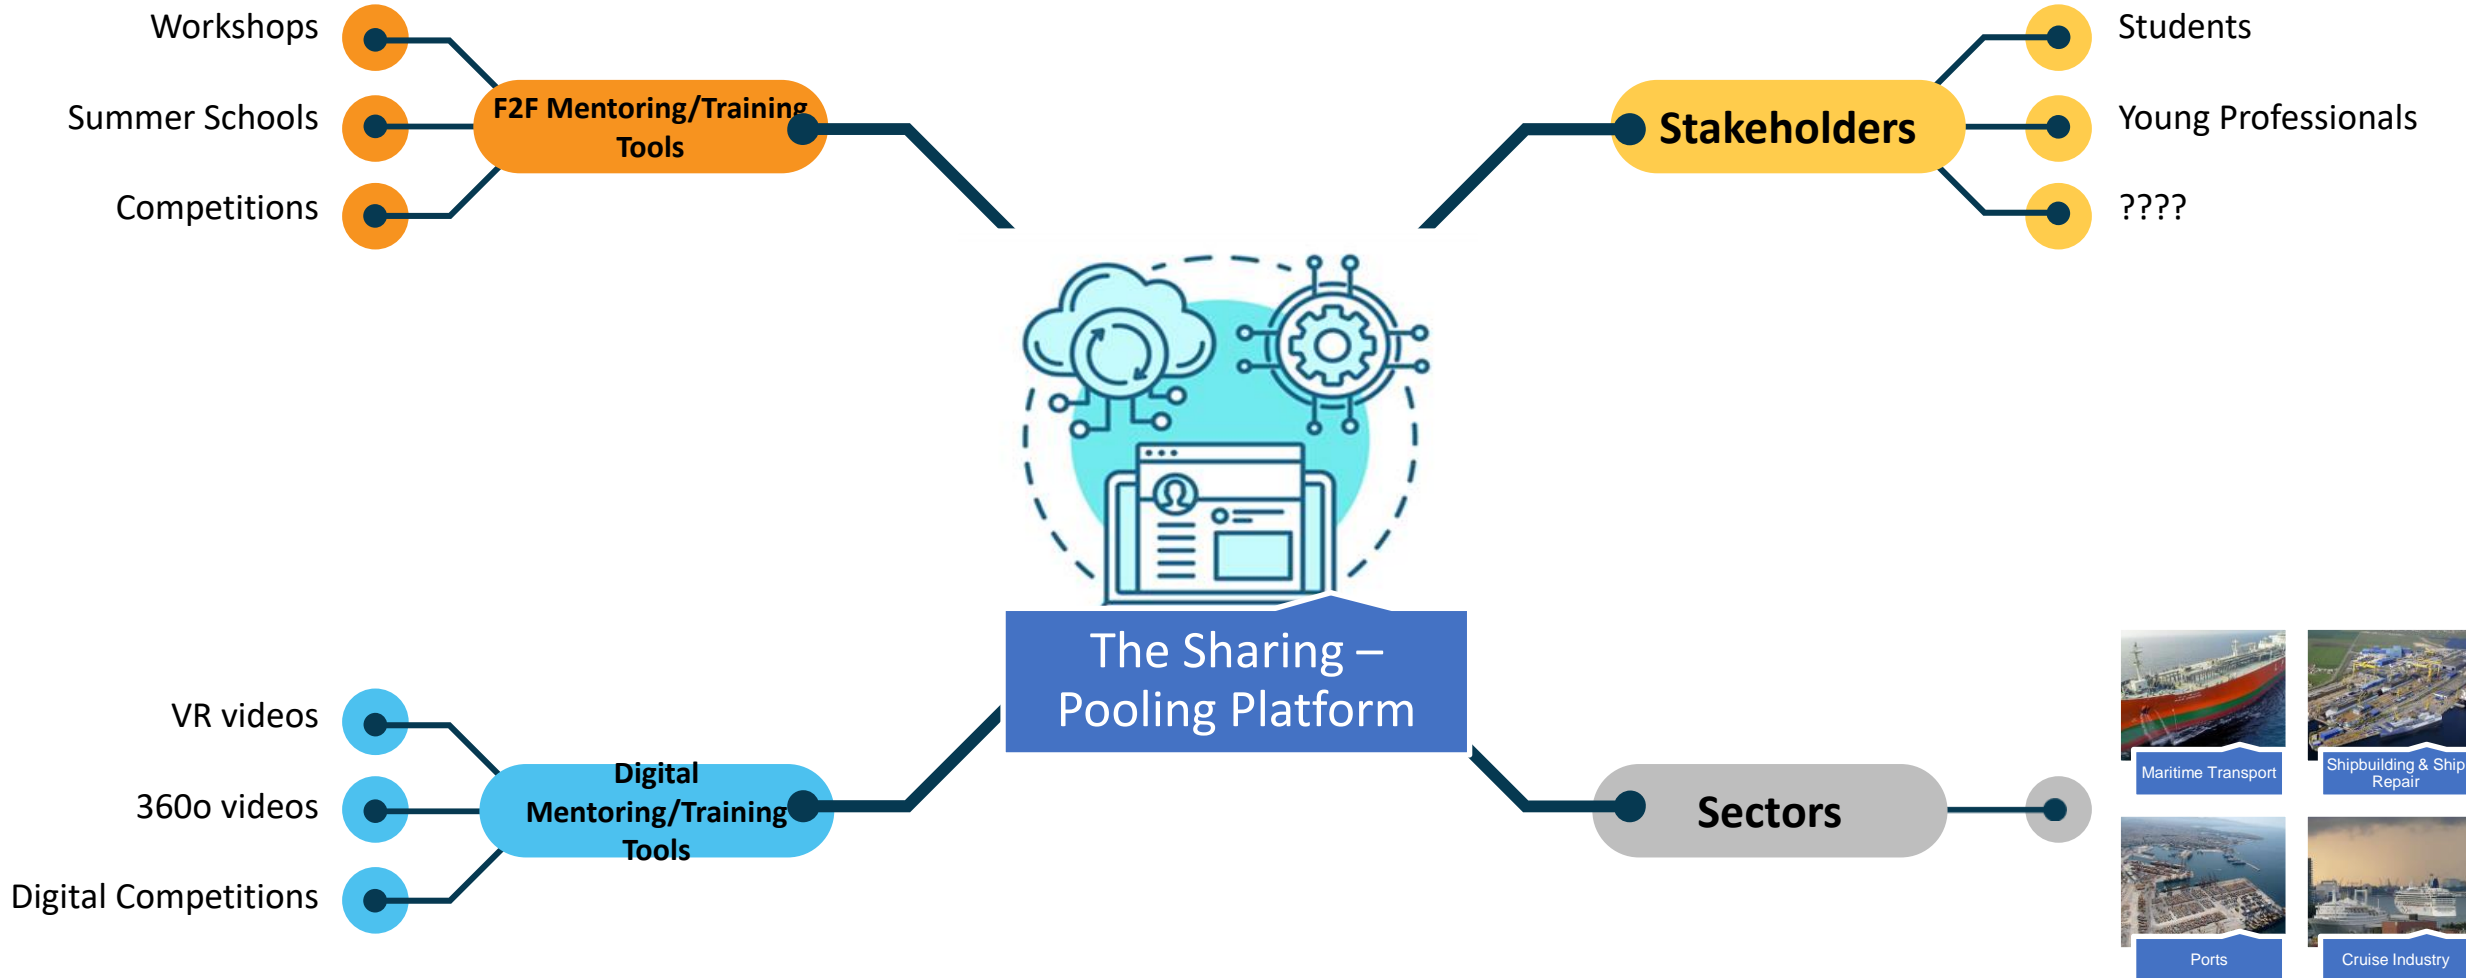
Workshops

Summer Schools

Competitions

F2F Mentoring/Training Tools

Stakeholders

Students

Young Professionals

????

The Sharing – Pooling Platform

VR videos

360o videos

Digital Competitions

Digital Mentoring/Training Tools

Sectors

Maritime Transport

Shipbuilding & Ship Repair

Ports

Cruise Industry